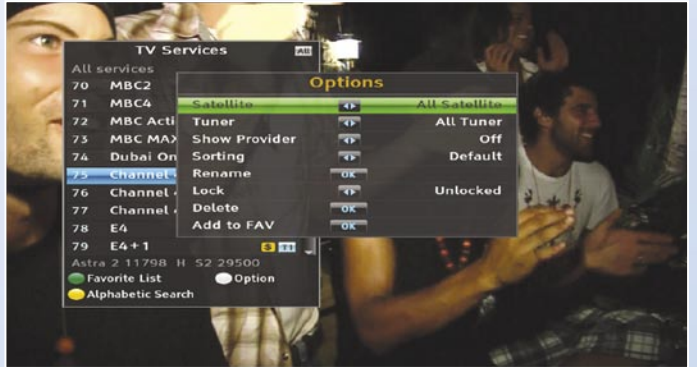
TV Services
All
All services
70 MBC2
71 MBC4
72 MBC Acti
73 MBC MAX
74 Dubai On
75 Channel
76 Channel
77 Channel
78 E4
79 E4+1
Astra 2 11798 H S2 29500
Favorite List
Option
Alphabetic Search

Options
| | | |
|---|---|---|
| Satellite | | All Satellite |
| Tuner | | All Tuner |
| Show Provider | | Off |
| Sorting | | Default |
| Rename | OK | |
| Lock | | Unlocked |
| Delete | OK | |
| Add to FAV | OK | |